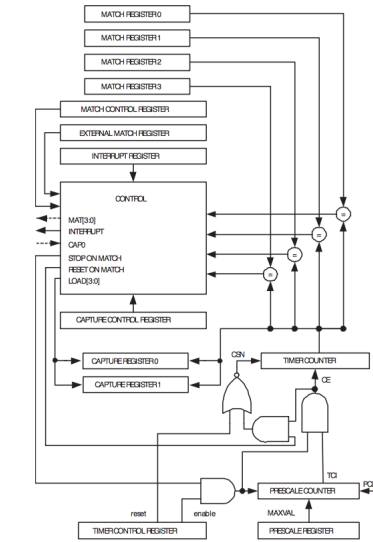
MATCH REGISTER 0
MATCH REGISTER 1
MATCH REGISTER 2
MATCH REGISTER 3
MATCH CONTROL REGISTER
EXTERNAL MATCH REGISTER
INTERRUPT REGISTER
CONTROL
MAT[3:0]
INTERRUPT
CAP0
STOP ON MATCH
RESET ON MATCH
LOAD[3:0]
=
=
=
=
CAPTURE CONTROL REGISTER
CSN
CAPTURE REGISTER 0
TIMER COUNTER
CAPTURE REGISTER 1
CE
TCI
PRESCALE COUNTER
PCLK
reset
enable
MAXVAL
TIMER CONTROL REGISTER
PRESCALE REGISTER